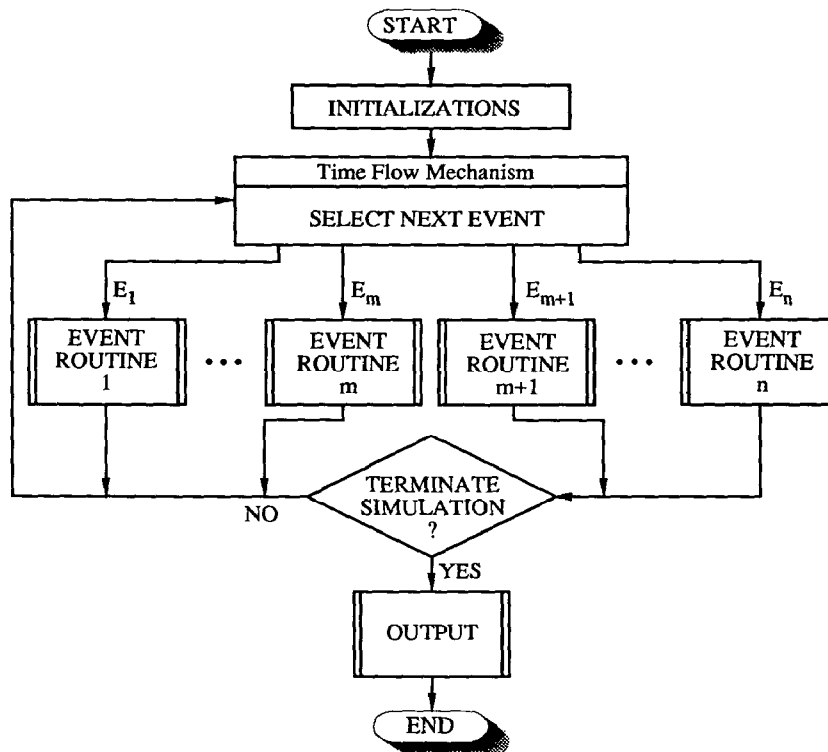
START

INITIALIZATIONS

Time Flow Mechanism

SELECT NEXT EVENT

$E_1$

$E_m$

$E_{m+1}$

$E_n$

EVENT ROUTINE 1

• • •

EVENT ROUTINE m

EVENT ROUTINE m+1

• • •

EVENT ROUTINE n

NO

TERMINATE SIMULATION ?

YES

OUTPUT

END